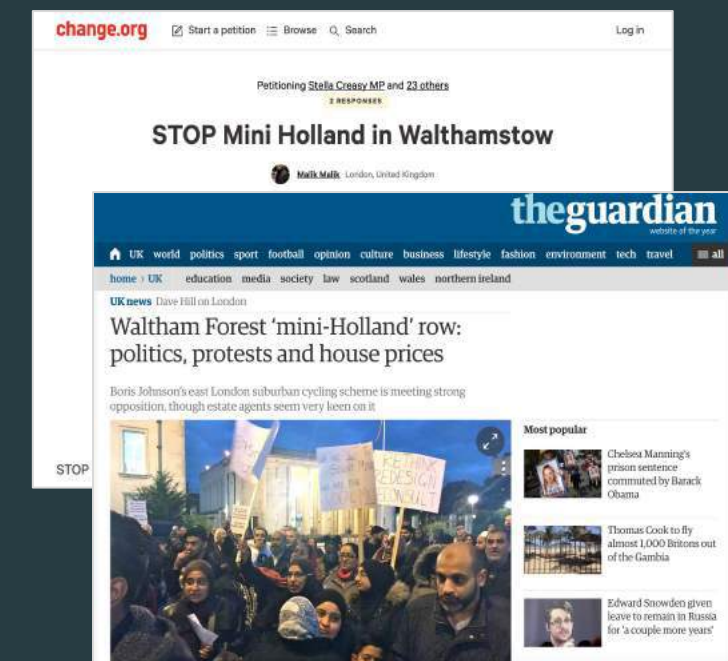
change.org Start a petition Browse Search Log in

Petitioning Stella Creasy MP and 23 others
2 RESPONSES

STOP Mini Holland in Walthamstow

Malik Malik London, United Kingdom

STOP

theguardian
website of the year

UK world politics sport football opinion culture business lifestyle fashion environment tech travel all

home › UK education media society law scotland wales northern ireland

UK news Dave Hill on London

Waltham Forest 'mini-Holland' row: politics, protests and house prices

Boris Johnson's east London suburban cycling scheme is meeting strong opposition, though estate agents seem very keen on it

RETHINK REDESIGN RECONSULT

Most popular

Chelsea Manning's prison sentence commuted by Barack Obama

Thomas Cook to fly almost 1,000 Britons out of the Gambia

Edward Snowden given leave to remain in Russia for 'a couple more years'